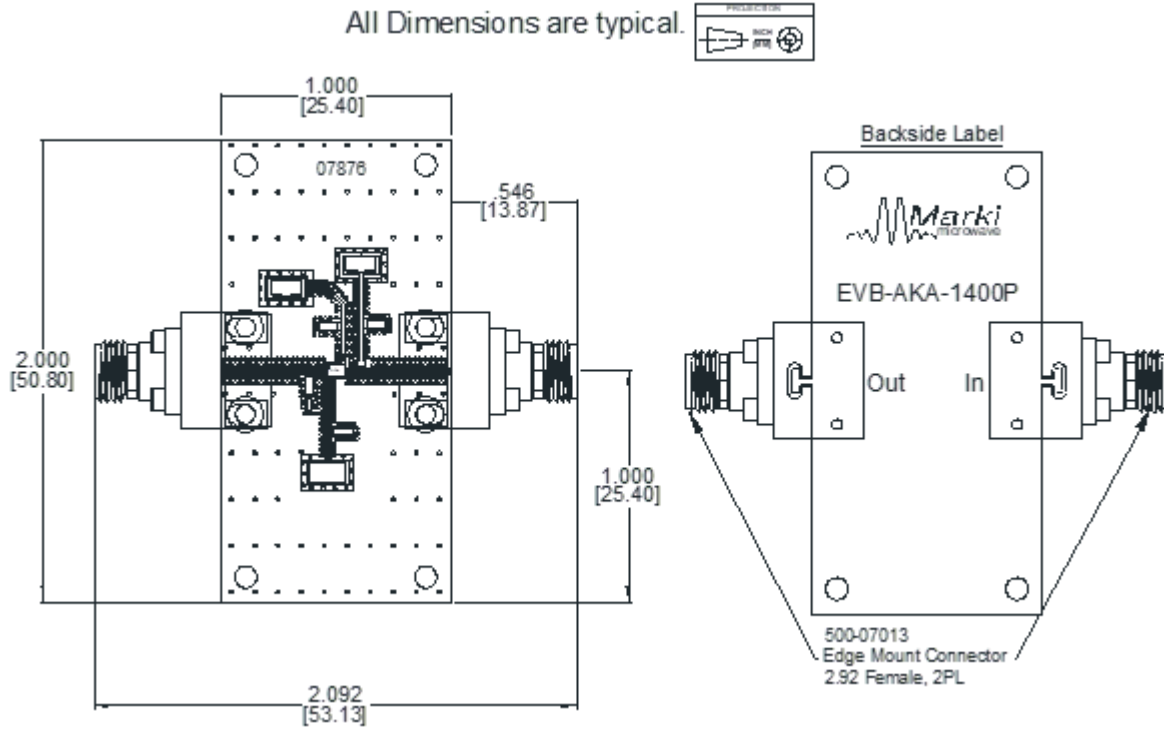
All Dimensions are typical.

1.000
[25.40]

07876

.546
[13.87]

2.000
[50.80]

1.000
[25.40]

2.092
[53.13]

Backside Label

Marki microwave

EVB-AKA-1400P

Out

In

500-07013
Edge Mount Connector
2.92 Female, 2PL